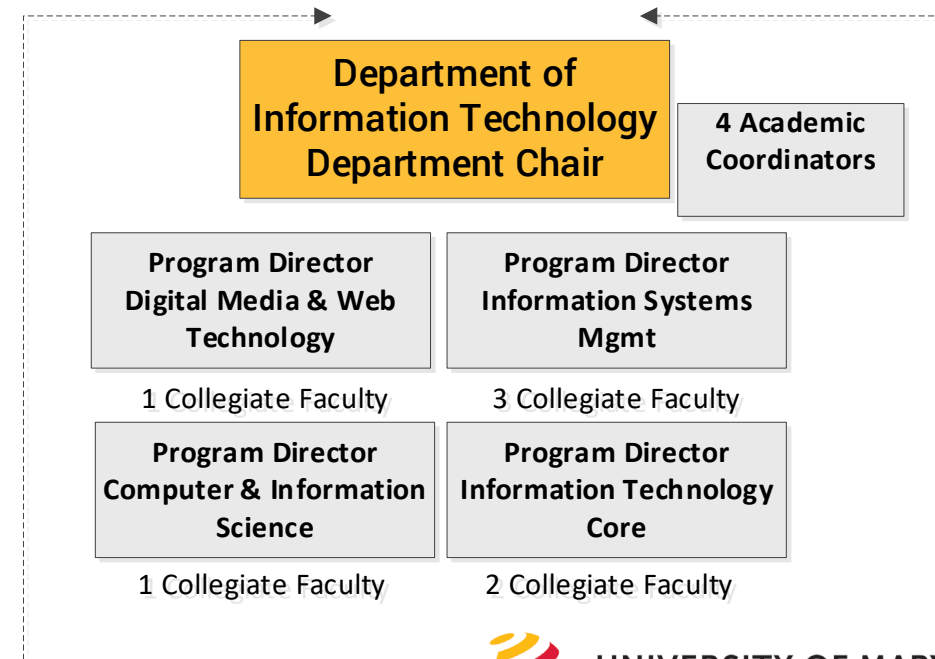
Department of Information Technology Department Chair

4 Academic Coordinators

Program Director Digital Media & Web Technology

1 Collegiate Faculty

Program Director Information Systems Mgmt

3 Collegiate Faculty

Program Director Computer & Information Science

1 Collegiate Faculty

Program Director Information Technology Core

2 Collegiate Faculty

UNIVERSITY OF MARY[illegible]